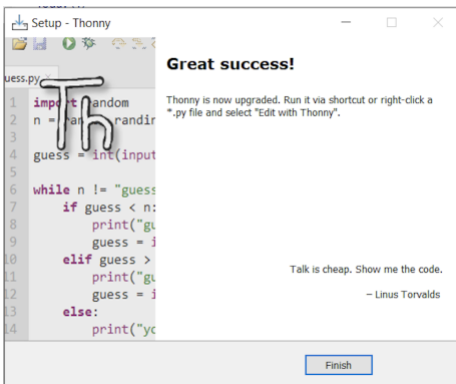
Setup - Thonny

uess.py

1 import random
2 n = rand randin
3
4 guess = int(input
5
6 while n != "guess
7 if guess < n:
8 print("gu
9 guess = i
10 elif guess >
11 print("gu
12 guess = i
13 else:
14 print("yo

Th

Great success!

Thonny is now upgraded. Run it via shortcut or right-click a *.py file and select "Edit with Thonny".

Talk is cheap. Show me the code.

– Linus Torvalds

Finish